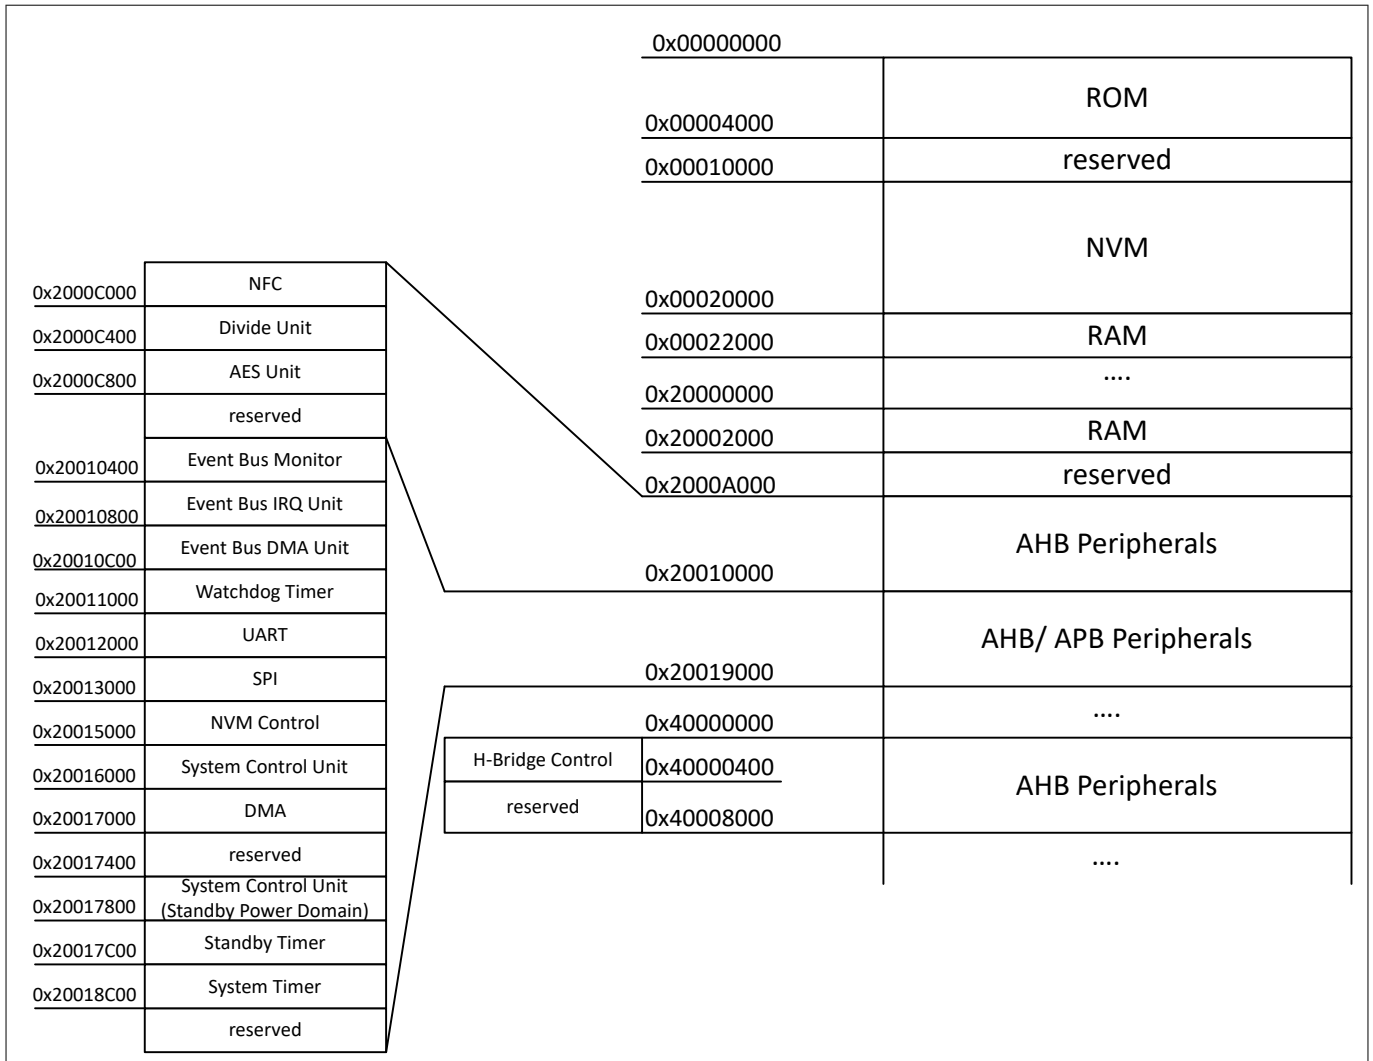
0x00000000

ROM

0x00004000

0x00010000

reserved

NVM

0x00020000

RAM

0x00022000

....

0x20000000

RAM

0x20002000

reserved

0x2000A000

AHB Peripherals

0x20010000

AHB/ APB Peripherals

0x20019000

....

0x40000000

H-Bridge Control

0x40000400

reserved

0x40008000

AHB Peripherals

....

NFC

0x2000C000

Divide Unit

0x2000C400

AES Unit

0x2000C800

reserved

Event Bus Monitor

0x20010400

Event Bus IRQ Unit

0x20010800

Event Bus DMA Unit

0x20010C00

Watchdog Timer

0x20011000

UART

0x20012000

SPI

0x20013000

NVM Control

0x20015000

System Control Unit

0x20016000

DMA

0x20017000

reserved

0x20017400

System Control Unit (Standby Power Domain)

0x20017800

Standby Timer

0x20017C00

System Timer

0x20018C00

reserved